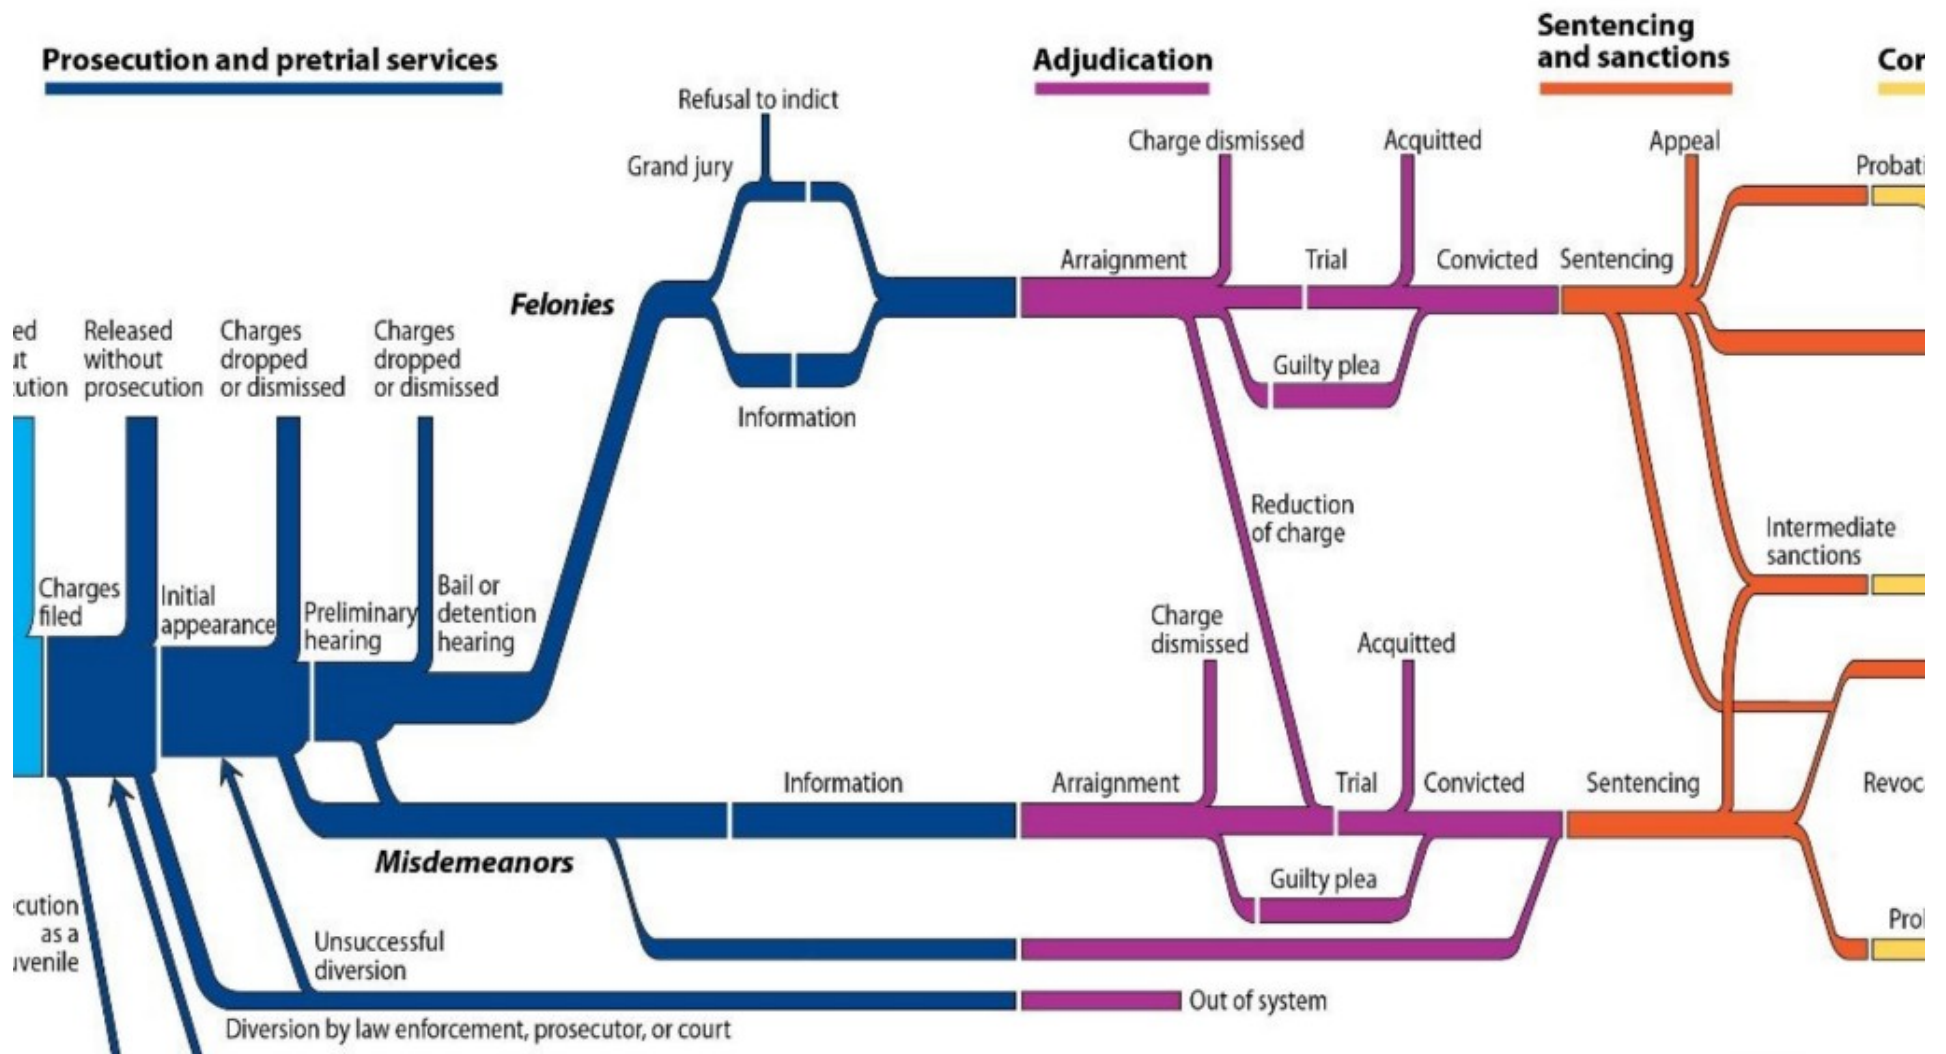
Prosecution and pretrial services

Adjudication

Sentencing and sanctions

Cor

Refusal to indict

Grand jury

Charge dismissed

Acquitted

Appeal

Probati

Arraignment

Trial

Convicted

Sentencing

Felonies

ed
ıt
ution

Released without prosecution

Charges dropped or dismissed

Charges dropped or dismissed

Guilty plea

Information

Reduction of charge

Intermediate sanctions

Charges filed

Initial appearance

Preliminary hearing

Bail or detention hearing

Charge dismissed

Acquitted

Information

Arraignment

Trial

Convicted

Sentencing

Revoc

Misdemeanors

Guilty plea

ution
as a
venile

Unsuccessful diversion

Pro

Out of system

Diversion by law enforcement, prosecutor, or court